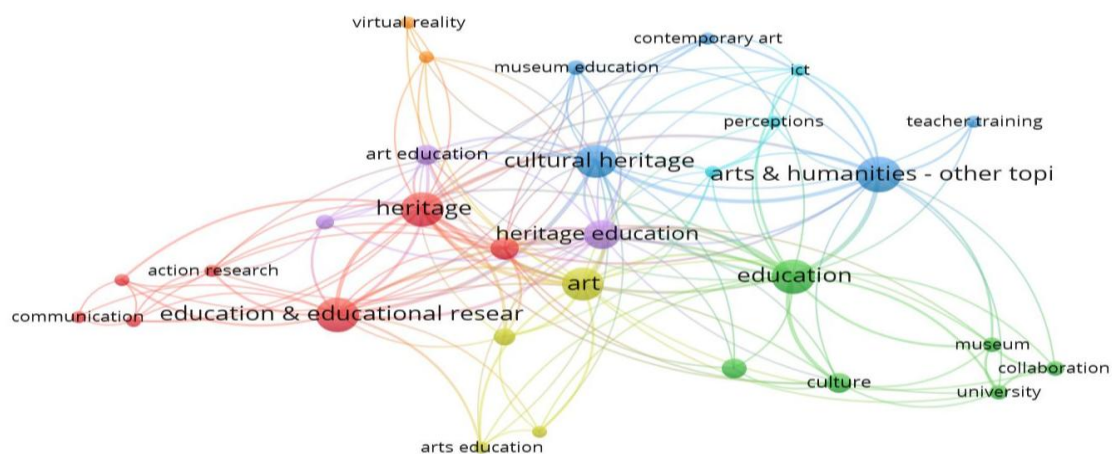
virtual reality
contemporary art
museum education
ict
perceptions
teacher training
art education
cultural heritage
arts & humanities - other topi
heritage
heritage education
action research
education
art
communication
education & educational resear
museum
collaboration
culture
university
arts education